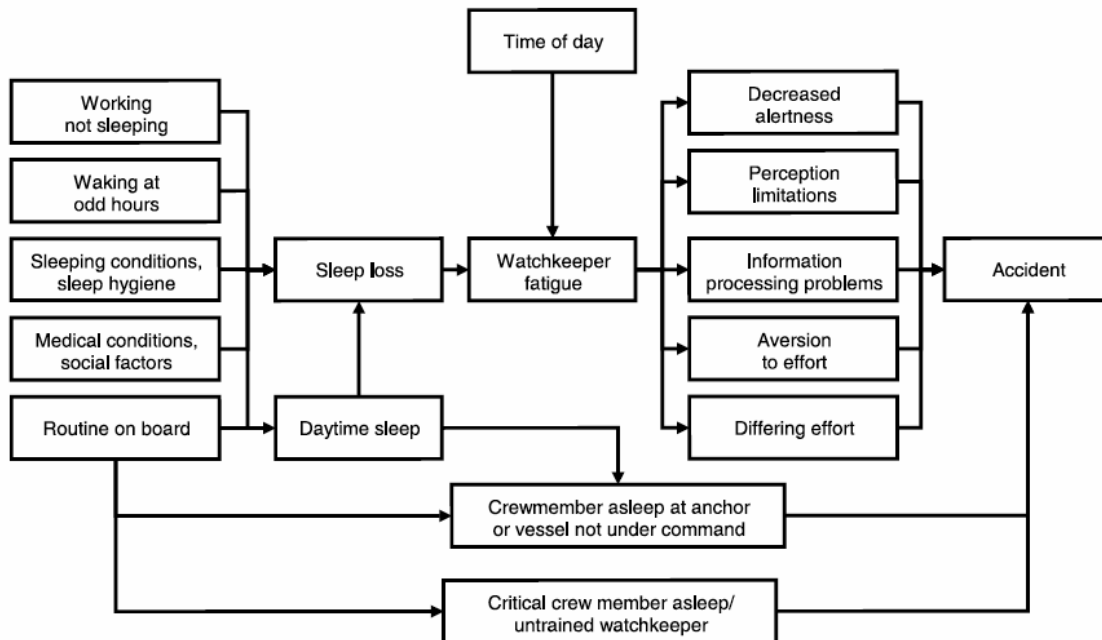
Time of day

Working not sleeping

Waking at odd hours

Sleeping conditions, sleep hygiene

Medical conditions, social factors

Routine on board

Sleep loss

Daytime sleep

Watchkeeper fatigue

Decreased alertness

Perception limitations

Information processing problems

Aversion to effort

Differing effort

Accident

Crewmember asleep at anchor or vessel not under command

Critical crew member asleep/ untrained watchkeeper